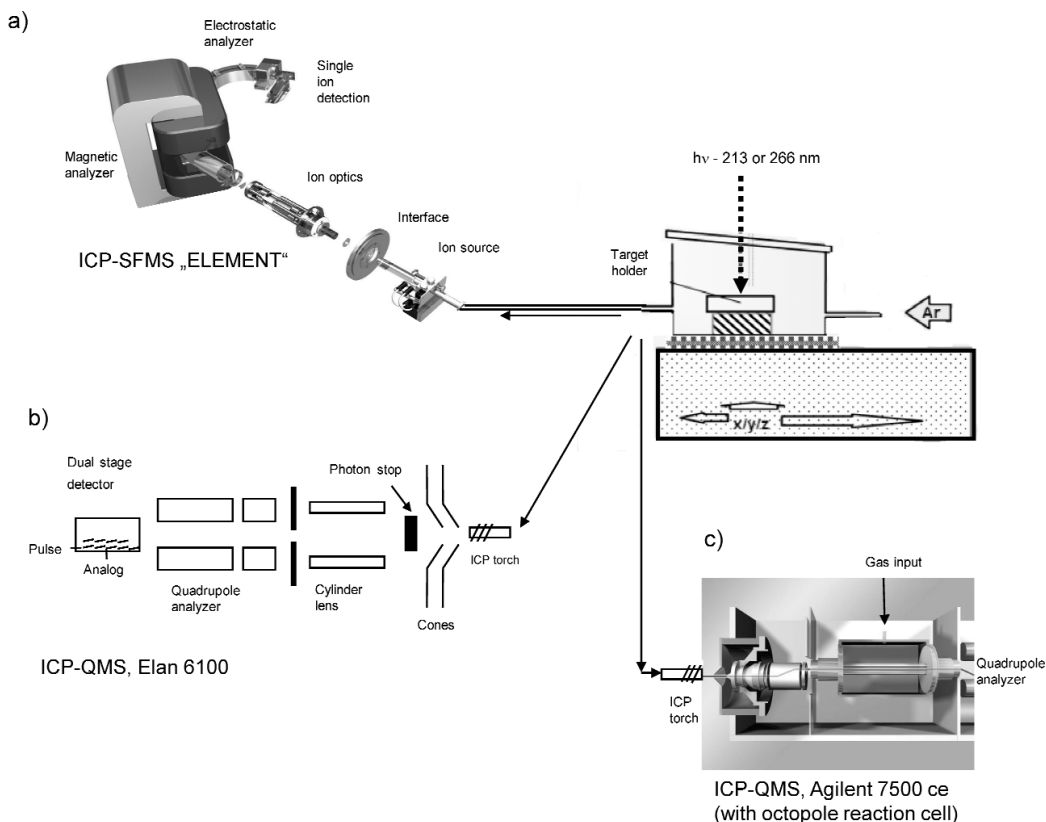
a)

Electrostatic analyzer

Single ion detection

Magnetic analyzer

Ion optics

Interface

Ion source

ICP-SFMS „ELEMENT“

hν - 213 or 266 nm

Target holder

Ar

x/y/z

b)

Dual stage detector

Pulse

Analog

Quadrupole analyzer

Cylinder lens

Photon stop

Cones

ICP torch

ICP-QMS, Elan 6100

c)

Gas input

ICP torch

Quadrupole analyzer

ICP-QMS, Agilent 7500 ce (with octopole reaction cell)